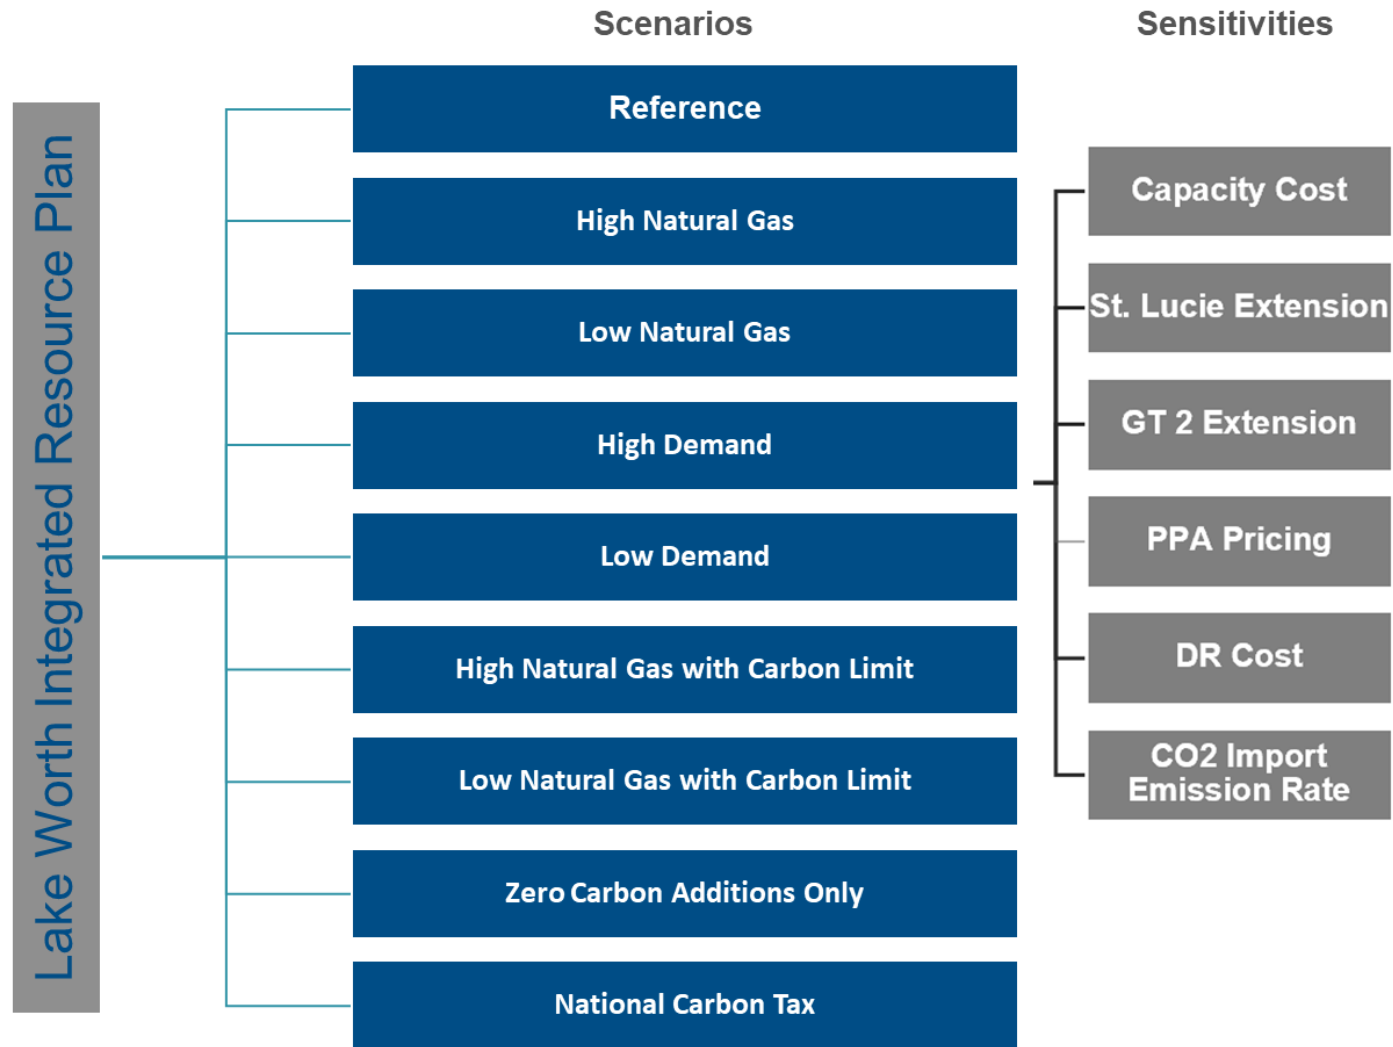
Lake Worth Integrated Resource Plan

Scenarios

Reference

High Natural Gas

Low Natural Gas

High Demand

Low Demand

High Natural Gas with Carbon Limit

Low Natural Gas with Carbon Limit

Zero Carbon Additions Only

National Carbon Tax

Sensitivities

Capacity Cost

St. Lucie Extension

GT 2 Extension

PPA Pricing

DR Cost

CO2 Import Emission Rate